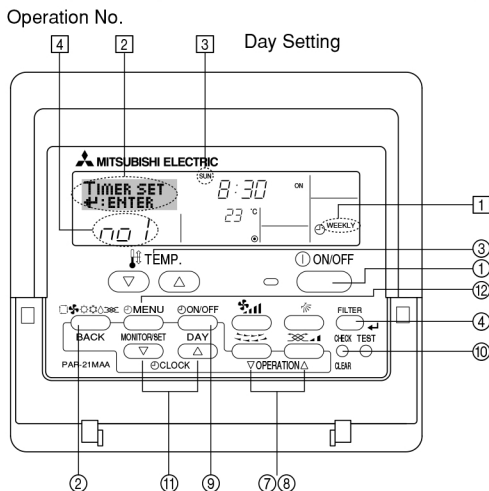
Operation No.

Day Setting

4 2 3

MITSUBISHI ELECTRIC

SUN

TIMER SET
↵: ENTER

8:30

ON

23 °C

WEEKLY

no 1

1

TEMP.

ON/OFF

3

1

12

MENU

ON/OFF

FILTER

BACK

MONITOR/SET

DAY

CHECK TEST

4

PAR-21MAA

CLOCK

OPERATION

CLEAR

10

2 11 9 7 8